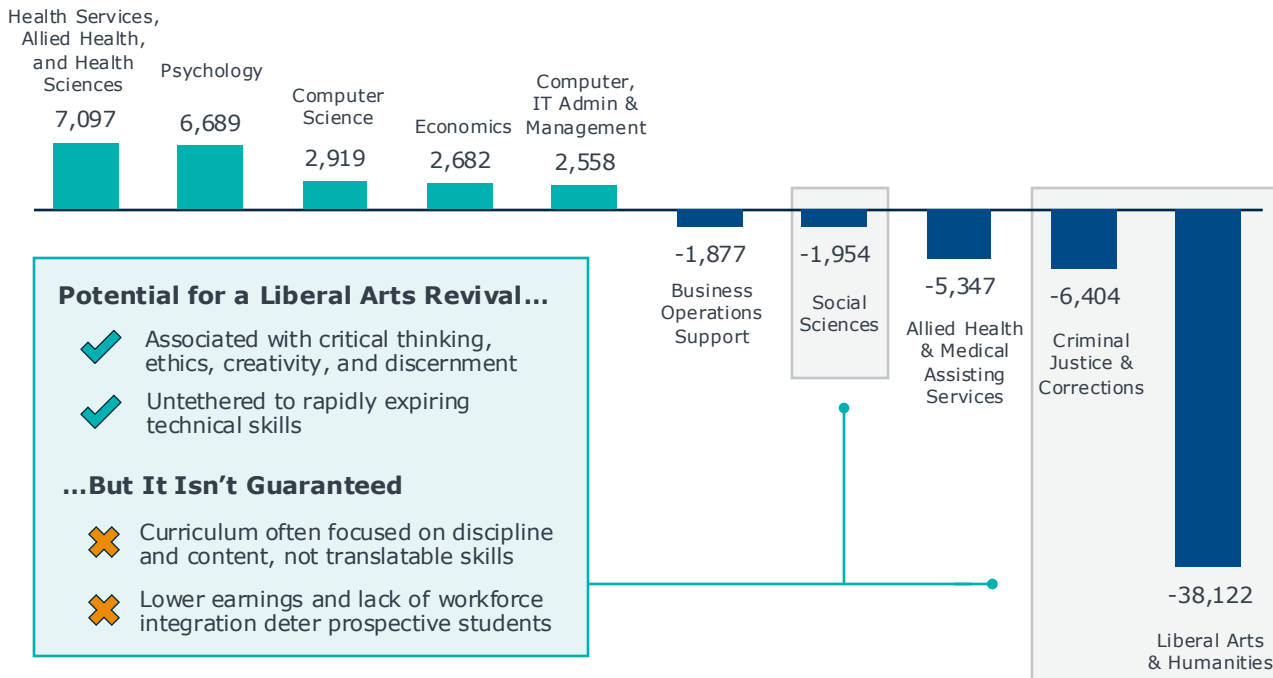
Health Services, Allied Health, and Health Sciences
7,097

Psychology
6,689

Computer Science
2,919

Economics
2,682

Computer, IT Admin & Management
2,558

-1,877
Business Operations Support

-1,954
Social Sciences

-5,347
Allied Health & Medical Assisting Services

-6,404
Criminal Justice & Corrections

-38,122
Liberal Arts & Humanities

Potential for a Liberal Arts Revival…

Associated with critical thinking, ethics, creativity, and discernment

Untethered to rapidly expiring technical skills

…But It Isn't Guaranteed

Curriculum often focused on discipline and content, not translatable skills

Lower earnings and lack of workforce integration deter prospective students